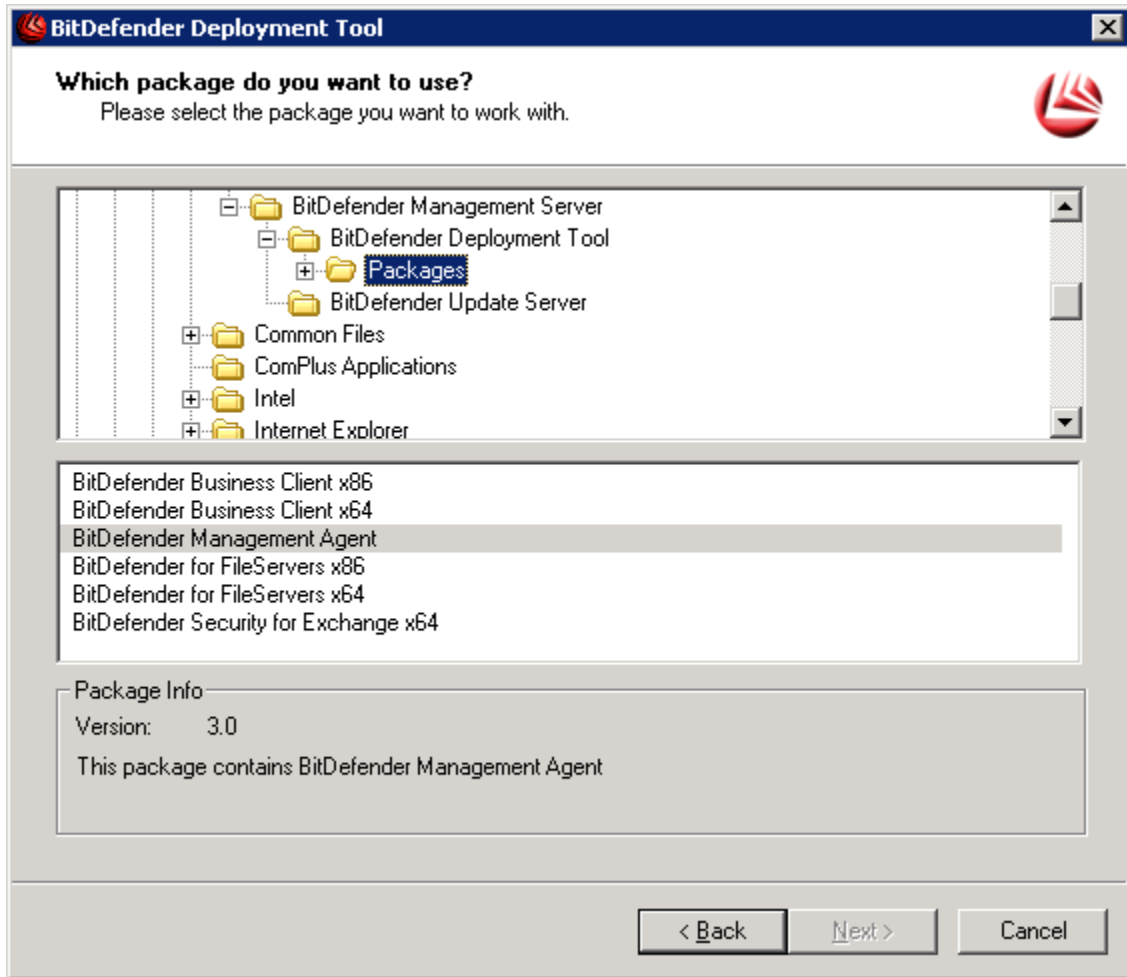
BitDefender Deployment Tool

Which package do you want to use?
Please select the package you want to work with.

BitDefender Management Server
BitDefender Deployment Tool
Packages
BitDefender Update Server
Common Files
ComPlus Applications
Intel
Internet Explorer

BitDefender Business Client x86
BitDefender Business Client x64
BitDefender Management Agent
BitDefender for FileServers x86
BitDefender for FileServers x64
BitDefender Security for Exchange x64

Package Info
Version: 3.0
This package contains BitDefender Management Agent

< Back
Next >
Cancel